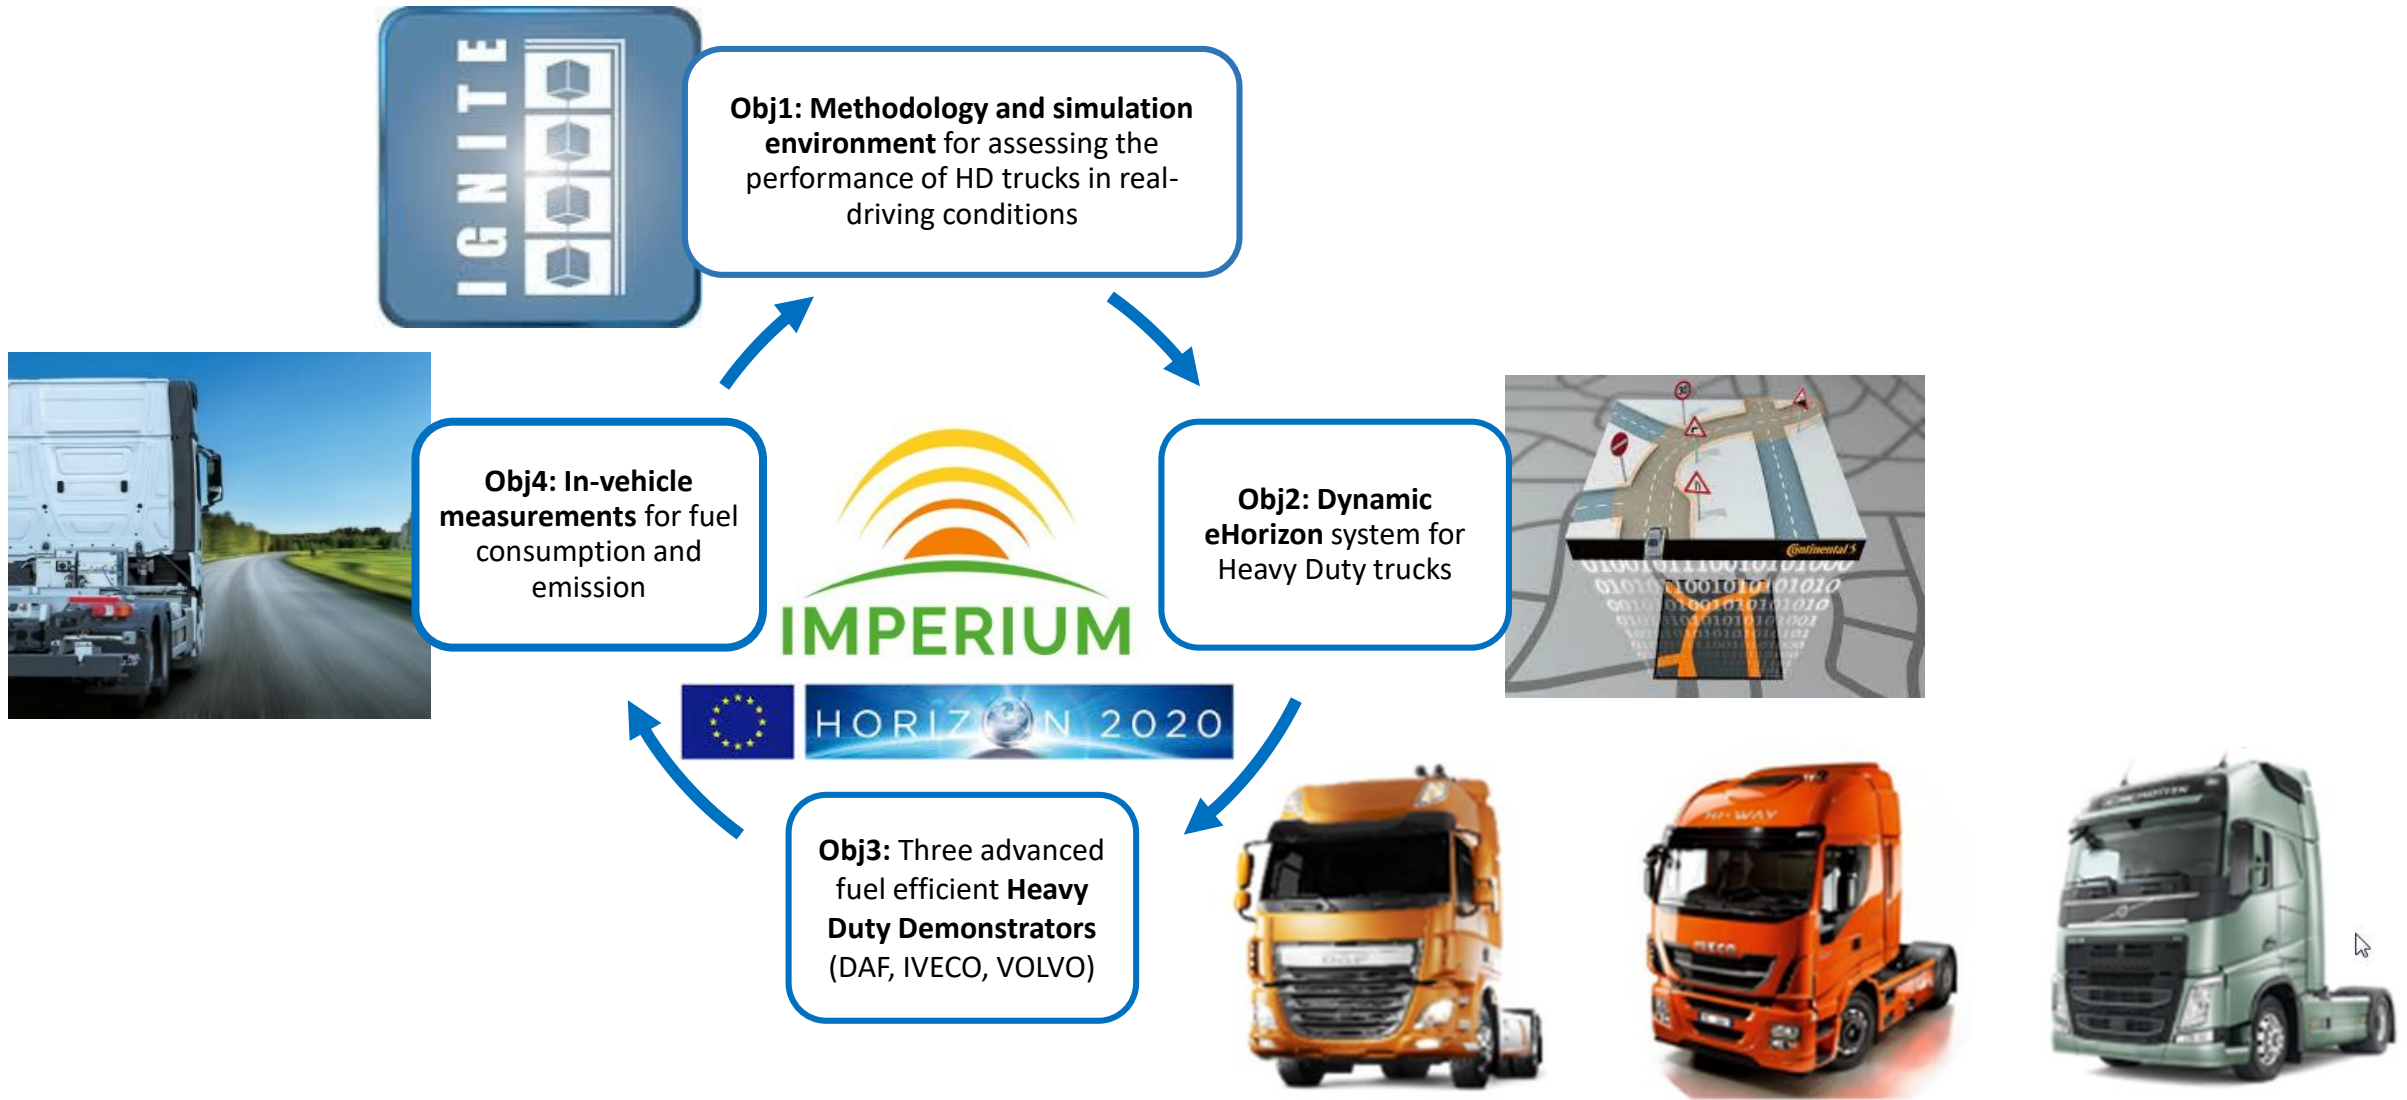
IGNITE

**Obj1: Methodology and simulation environment** for assessing the performance of HD trucks in real-driving conditions

**Obj4: In-vehicle measurements** for fuel consumption and emission

IMPERIUM

HORIZON 2020

**Obj2: Dynamic eHorizon** system for Heavy Duty trucks

Continental

**Obj3:** Three advanced fuel efficient **Heavy Duty Demonstrators** (DAF, IVECO, VOLVO)

DAF

HI-WAY

IVECO